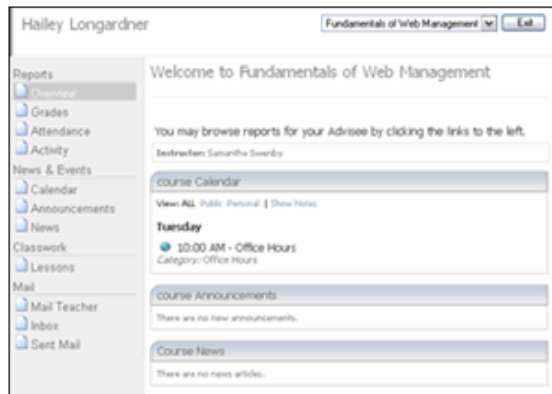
Hailey Longardner

Fundamentals of Web Management

Exit

Reports

Overview

Grades

Attendance

Activity

News & Events

Calendar

Announcements

News

Classwork

Lessons

Mail

Mail Teacher

Inbox

Sent Mail

Welcome to Fundamentals of Web Management

You may browse reports for your Advisee by clicking the links to the left.

Instructor: Samantha Swenby

course Calendar

View: ALL Public Personal | Show None

Tuesday

10:00 AM - Office Hours

Category: Office Hours

course Announcements

There are no new announcements.

Course News

There are no news articles.